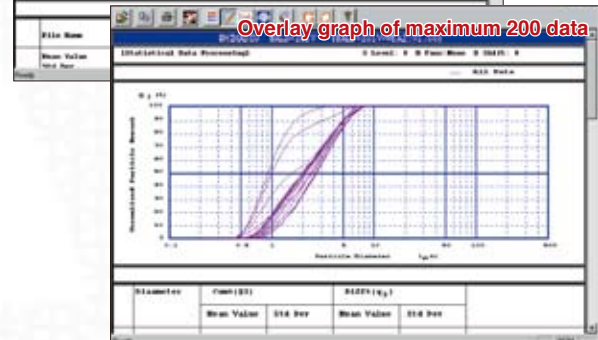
File Name

Mean Value
Std Dev

Overlay graph of maximum 200 data

Statistical Data Processing

All Data

Cumulative Particle Amount

Particle Diameter

Diameter

Cumu(%)

Mean Value

Std Dev

Diff(%)

Mean Value

Std Dev